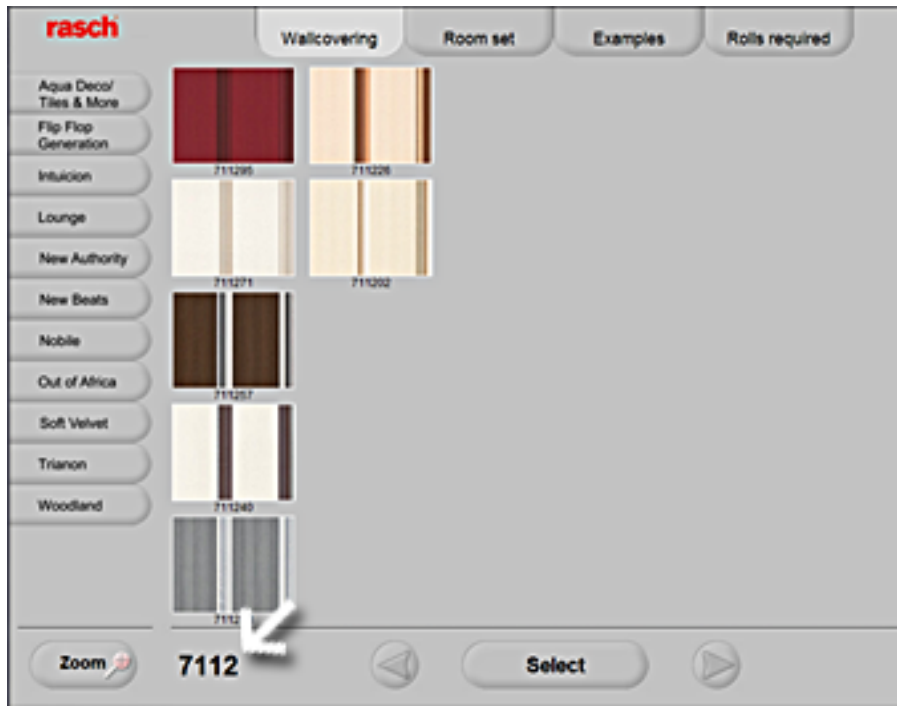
rasch

Wallcovering
Room set
Examples
Rolls required

Aqua Deco/ Tiles & More
Flip Flop Generation
Intuicion
Lounge
New Authority
New Beats
Nobile
Out of Africa
Soft Velvet
Trianon
Woodland

711295
711226
711271
711202
711257
711240
7112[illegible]

Zoom
7112
Select